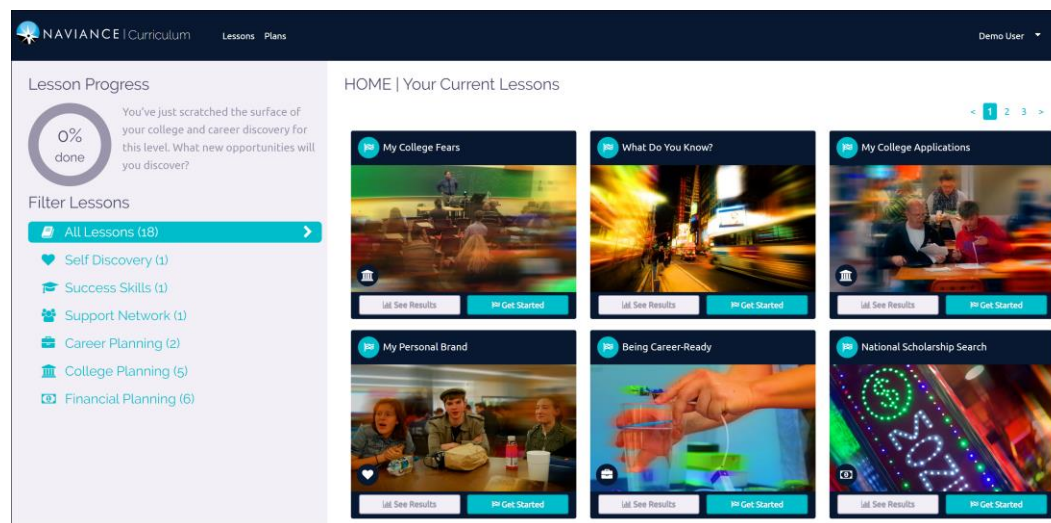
NAVIANCE | Curriculum Lessons Plans Demo User

Lesson Progress

0% done

You've just scratched the surface of your college and career discovery for this level. What new opportunities will you discover?

Filter Lessons

All Lessons (18)

Self Discovery (1)

Success Skills (1)

Support Network (1)

Career Planning (2)

College Planning (5)

Financial Planning (6)

HOME | Your Current Lessons

< 1 2 3 >

My College Fears

See Results Get Started

What Do You Know?

See Results Get Started

My College Applications

See Results Get Started

My Personal Brand

See Results Get Started

Being Career-Ready

See Results Get Started

National Scholarship Search

See Results Get Started